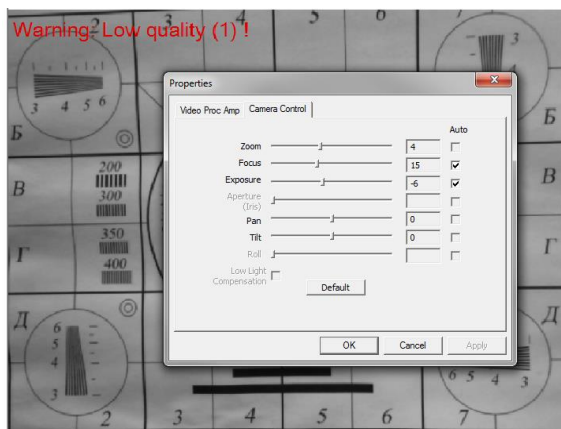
Warning: Low quality (1) !

2 3 4 5 6 7

3 4 5 6

3

Б

Б

В

В

Г

Г

Д

Д

200

300

350

400

6 5 4 3

6 5 4 3

2 3 4 5 6 7

Properties

Video Proc Amp | Camera Control

Auto

| Control | Value | Auto |
|---|---|---|
| Zoom | 4 | ☐ |
| Focus | 15 | ☑ |
| Exposure | -6 | ☑ |
| Aperture (Iris) | | ☐ |
| Pan | 0 | ☐ |
| Tilt | 0 | ☐ |
| Roll | | ☐ |

Low Light Compensation

Default

OK | Cancel | Apply